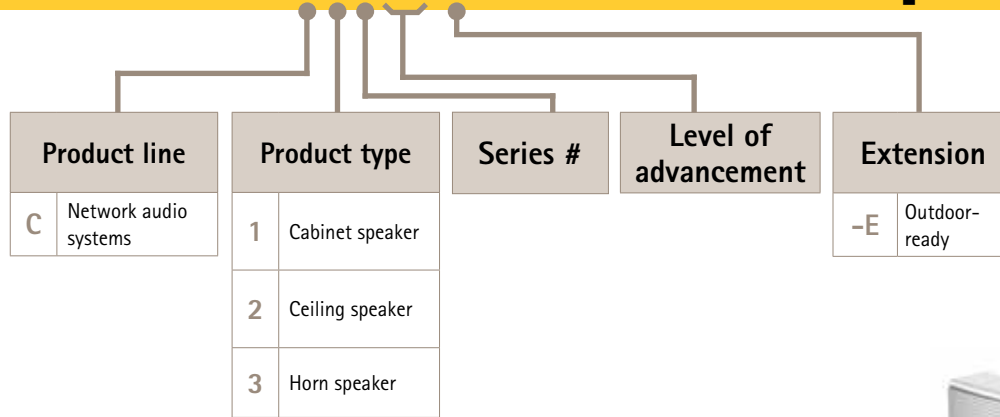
Product line

| C | Network audio systems |
|---|---|

Product type

| 1 | Cabinet speaker |
|---|---|
| 2 | Ceiling speaker |
| 3 | Horn speaker |

Series #

Level of advancement

Extension

| -E | Outdoor-ready |
|---|---|